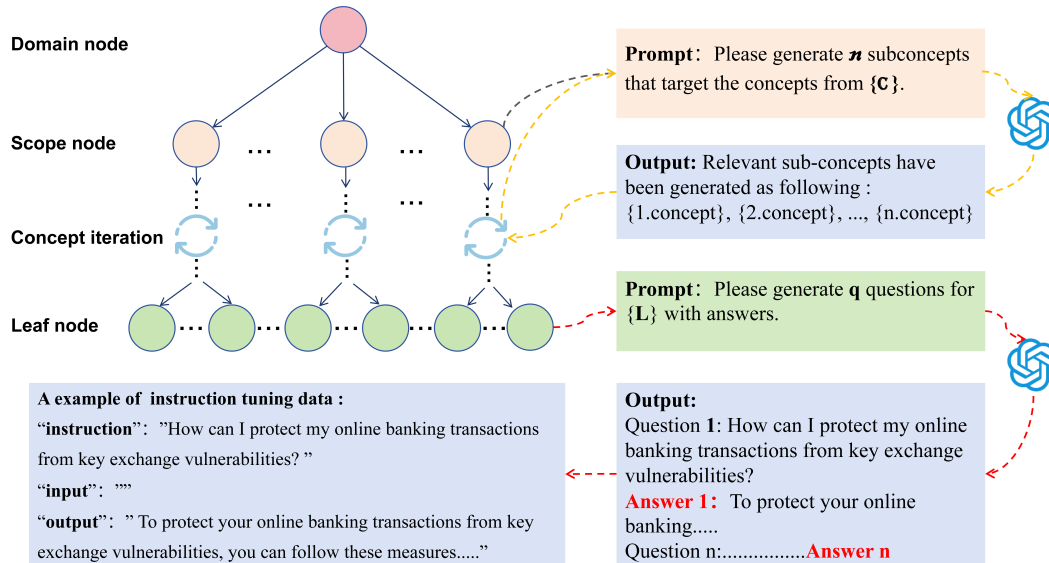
Domain node

Scope node

Concept iteration

Leaf node

Prompt: Please generate $n$ subconcepts that target the concepts from {C}.

Output: Relevant sub-concepts have been generated as following : {1.concept}, {2.concept}, ..., {n.concept}

Prompt: Please generate q questions for {L} with answers.

Output:
Question 1: How can I protect my online banking transactions from key exchange vulnerabilities?
Answer 1: To protect your online banking.....
Question n:................Answer n

A example of instruction tuning data :
"instruction": "How can I protect my online banking transactions from key exchange vulnerabilities? "
"input": ""
"output": " To protect your online banking transactions from key exchange vulnerabilities, you can follow these measures....."